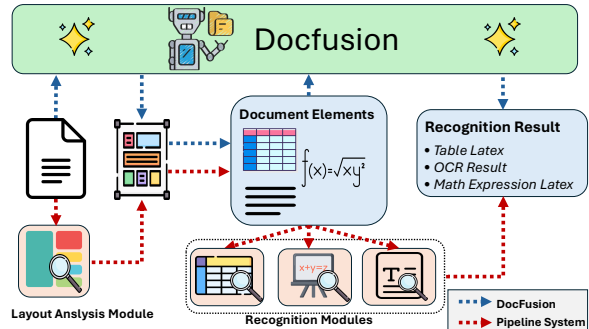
Docfusion

Document Elements

$\int(x)=\sqrt{xy^2}$

Recognition Result

• Table Latex
• OCR Result
• Math Expression Latex

Layout Anslysis Module

x+y=

Recognition Modules

DocFusion
Pipeline System